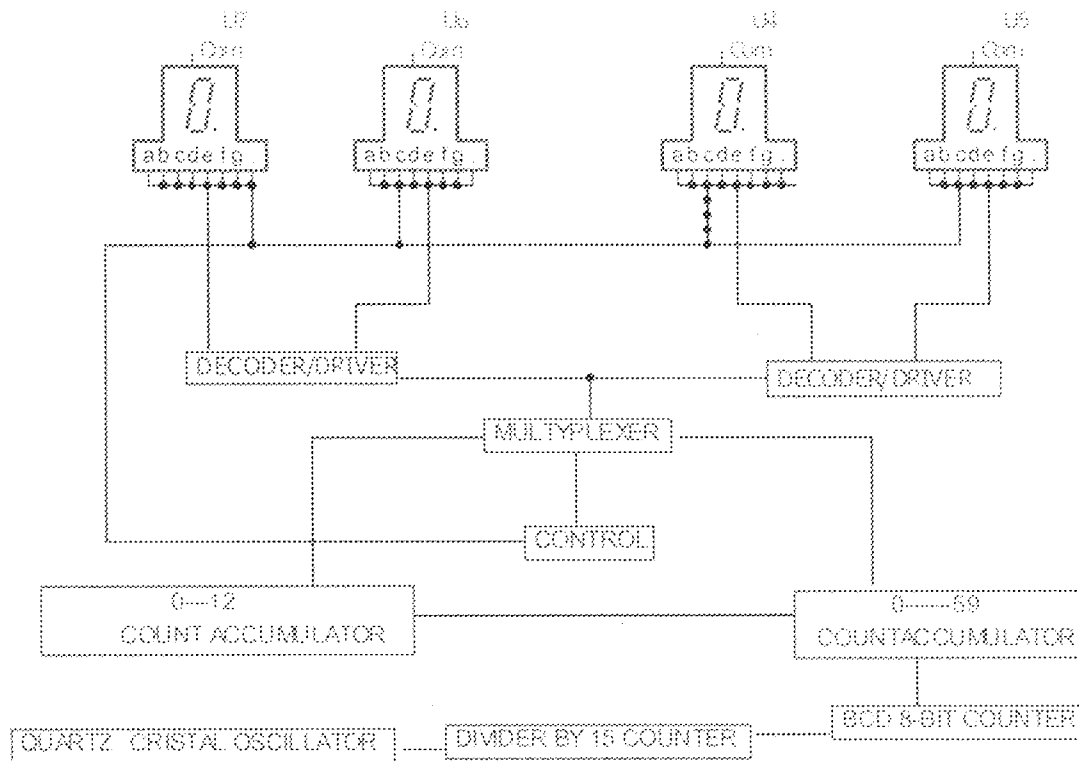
U7
Com
abcdefg.

U6
Com
abcdefg.

U4
Com
abcdefg.

U5
Com
abcdefg.

DECODER/DRIVER

DECODER/DRIVER

MULTYPLEXER

CONTROL

0—12
COUNT ACCUMULATOR

0——59
COUNTACCUMULATOR

BCD 8-BIT COUNTER

QUARTZ CRISTAL OSCILLATOR

DIVIDER BY 15 COUNTER